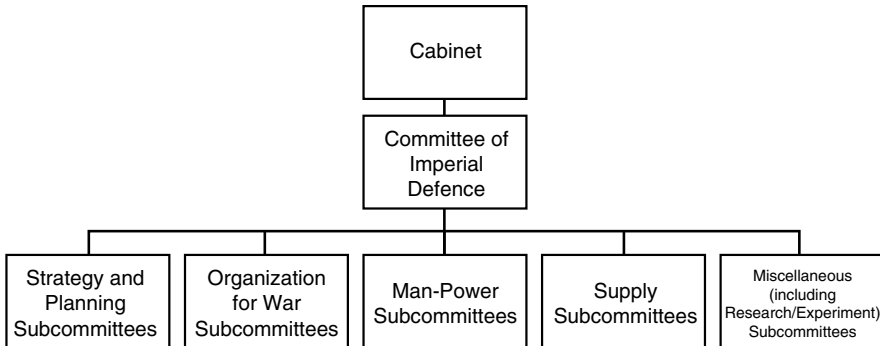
Cabinet

Committee of Imperial Defence

Strategy and Planning Subcommittees

Organization for War Subcommittees

Man-Power Subcommittees

Supply Subcommittees

Miscellaneous (including Research/Experiment) Subcommittees